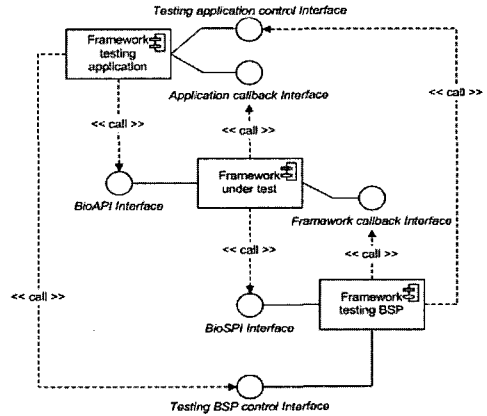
Testing application control Interface

Framework testing application

Application callback Interface

<< call >>

<< call >>

<< call >>

BioAPI Interface

Framework under test

Framework callback Interface

<< call >>

<< call >>

<< call >>

BioSPI Interface

Framework testing BSP

Testing BSP control Interface